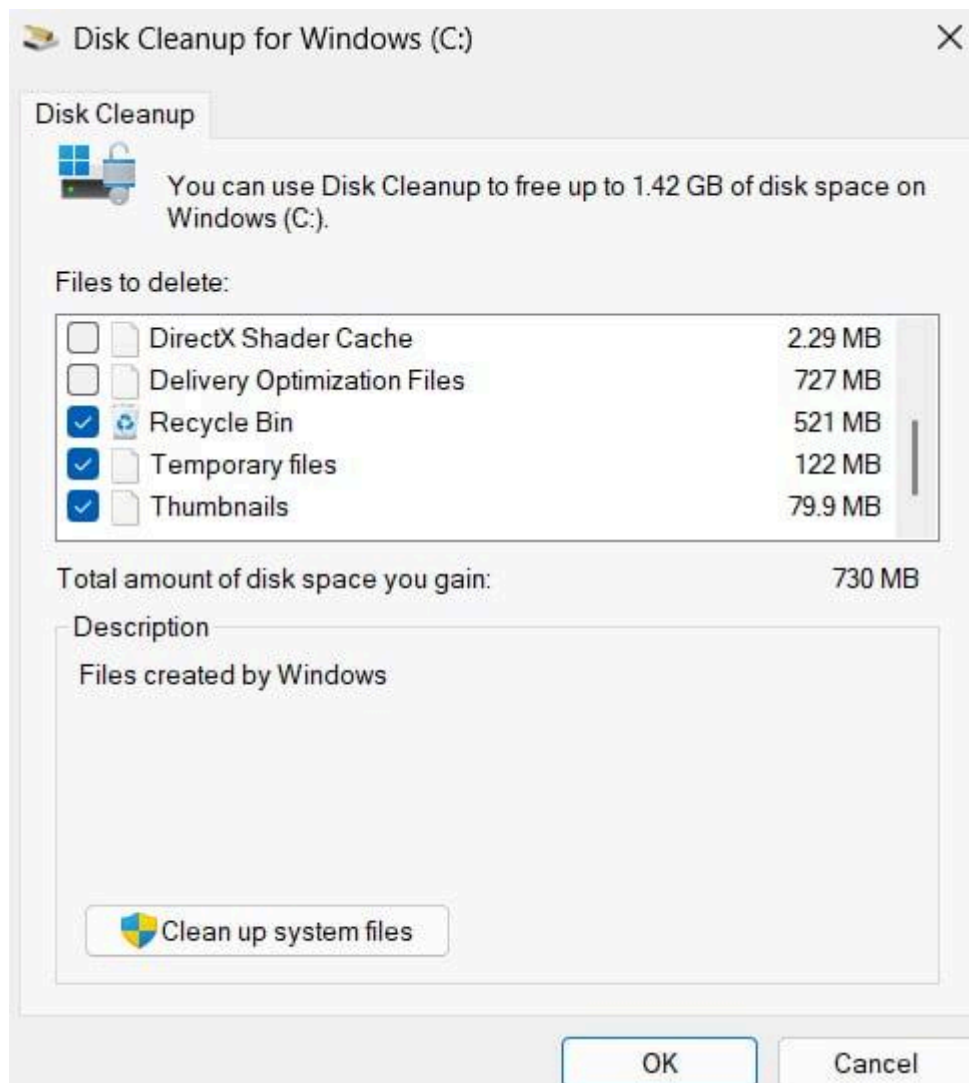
Disk Cleanup for Windows (C:)

×

Disk Cleanup

You can use Disk Cleanup to free up to 1.42 GB of disk space on Windows (C:).

Files to delete:

| | | |
|---|---|---|
| ☐ | DirectX Shader Cache | 2.29 MB |
| ☐ | Delivery Optimization Files | 727 MB |
| ☑ | Recycle Bin | 521 MB |
| ☑ | Temporary files | 122 MB |
| ☑ | Thumbnails | 79.9 MB |

Total amount of disk space you gain: 730 MB

Description

Files created by Windows

Clean up system files

OK

Cancel